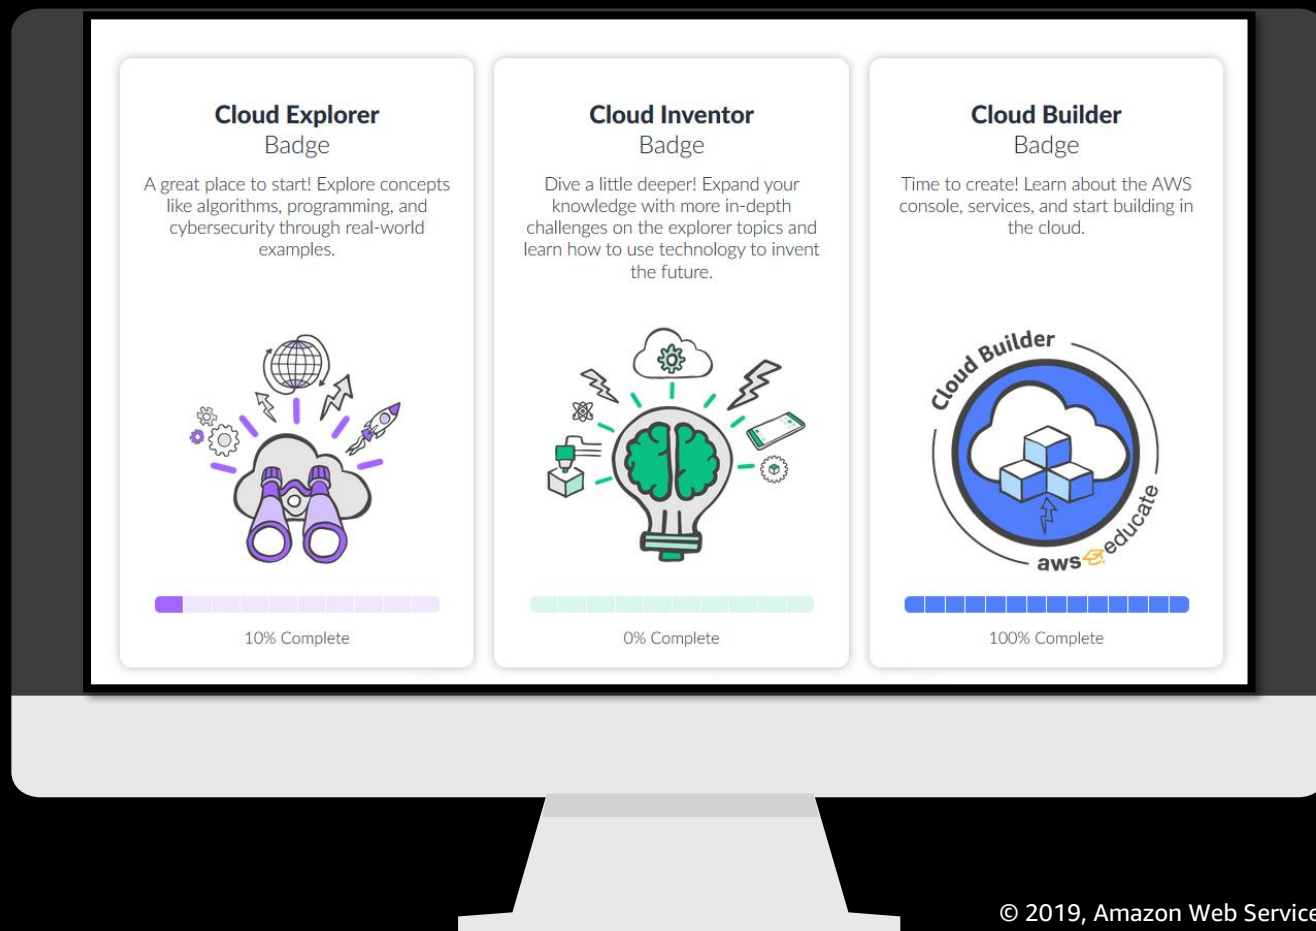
Cloud Explorer
Badge

A great place to start! Explore concepts like algorithms, programming, and cybersecurity through real-world examples.

10% Complete

Cloud Inventor
Badge

Dive a little deeper! Expand your knowledge with more in-depth challenges on the explorer topics and learn how to use technology to invent the future.

0% Complete

Cloud Builder
Badge

Time to create! Learn about the AWS console, services, and start building in the cloud.

Cloud Builder
aws educate

100% Complete

© 2019, Amazon Web Service